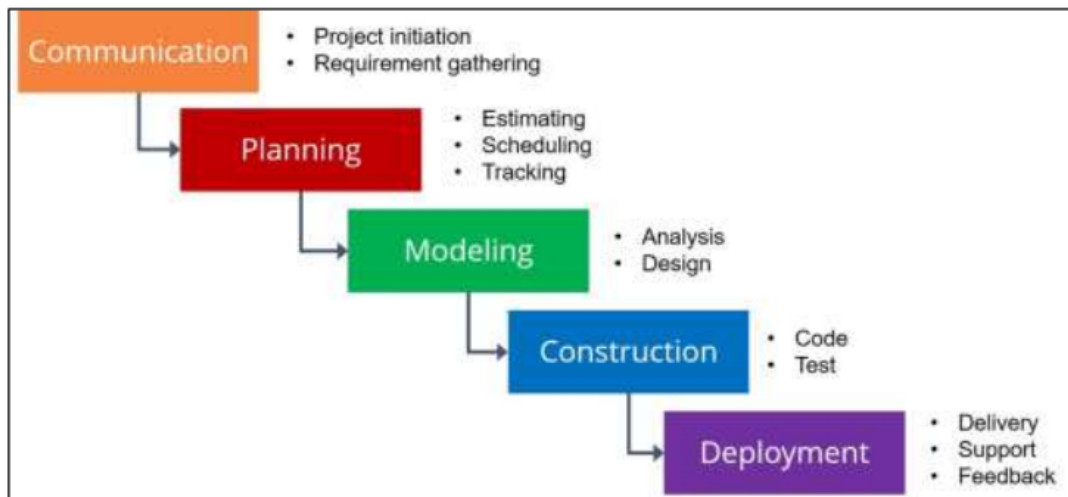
Communication
- Project initiation
- Requirement gathering

Planning
- Estimating
- Scheduling
- Tracking

Modeling
- Analysis
- Design

Construction
- Code
- Test

Deployment
- Delivery
- Support
- Feedback